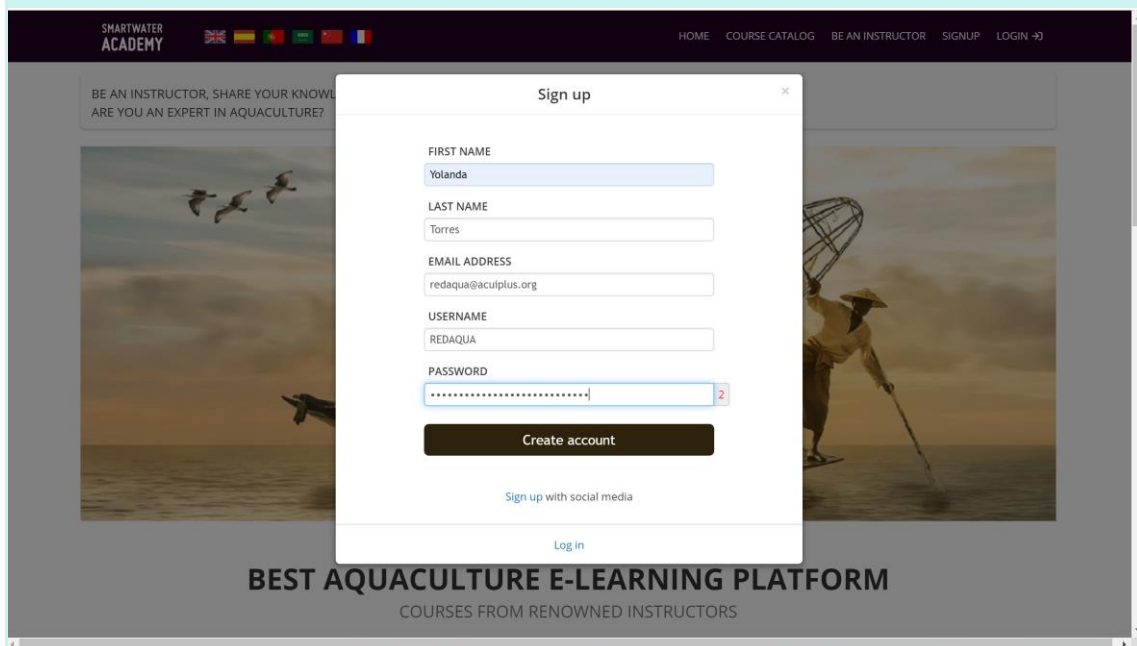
SMARTWATER ACADEMY

HOME COURSE CATALOG BE AN INSTRUCTOR SIGNUP LOGIN

BE AN INSTRUCTOR, SHARE YOUR KNOWL
ARE YOU AN EXPERT IN AQUACULTURE?

Sign up

×

FIRST NAME
Yolanda

LAST NAME
Torres

EMAIL ADDRESS
redaqua@acuiplus.org

USERNAME
REDAQUA

PASSWORD
••••••••••••••••••••••••••••
2

Create account

Sign up with social media

Log in

BEST AQUACULTURE E-LEARNING PLATFORM
COURSES FROM RENOWNED INSTRUCTORS